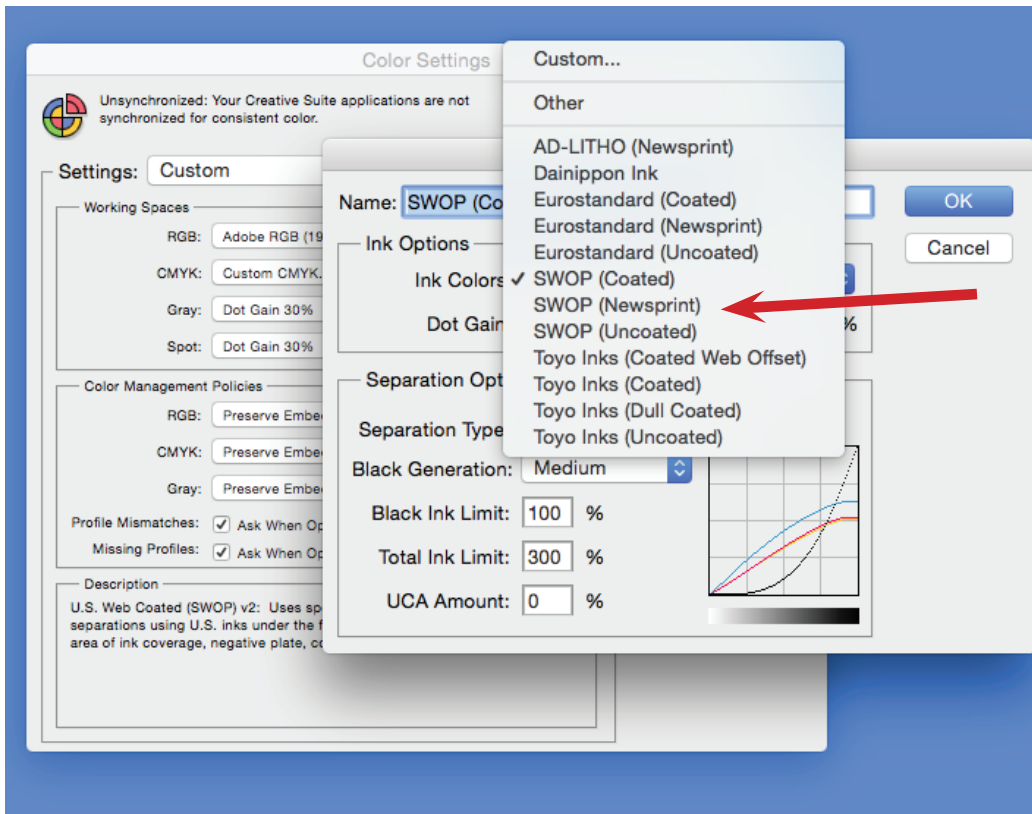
Color Settings

Unsynchronized: Your Creative Suite applications are not synchronized for consistent color.

Settings: Custom

Working Spaces

RGB: Adobe RGB (19

CMYK: Custom CMYK.

Gray: Dot Gain 30%

Spot: Dot Gain 30%

Color Management Policies

RGB: Preserve Embe

CMYK: Preserve Embe

Gray: Preserve Embe

Profile Mismatches: ✓ Ask When Op

Missing Profiles: ✓ Ask When Op

Description

U.S. Web Coated (SWOP) v2: Uses sp separations using U.S. inks under the f area of ink coverage, negative plate, co

Name: SWOP (Co

Ink Options

Ink Colors

Dot Gain

%

Separation Opt

Separation Type

Black Generation: Medium

Black Ink Limit: 100 %

Total Ink Limit: 300 %

UCA Amount: 0 %

OK

Cancel

Custom...

Other

AD-LITHO (Newsprint)
Dainippon Ink
Eurostandard (Coated)
Eurostandard (Newsprint)
Eurostandard (Uncoated)
✓ SWOP (Coated)
SWOP (Newsprint)
SWOP (Uncoated)
Toyo Inks (Coated Web Offset)
Toyo Inks (Coated)
Toyo Inks (Dull Coated)
Toyo Inks (Uncoated)